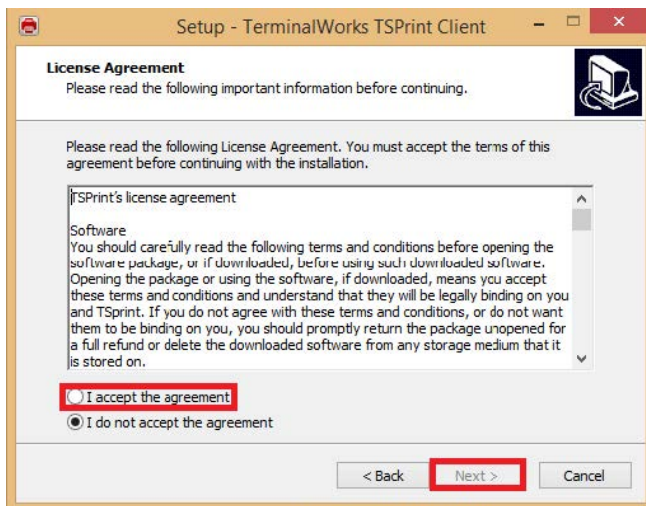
Setup - TerminalWorks TSPrint Client

License Agreement
Please read the following important information before continuing.

Please read the following License Agreement. You must accept the terms of this agreement before continuing with the installation.

TSPrint's license agreement

Software
You should carefully read the following terms and conditions before opening the software package, or if downloaded, before using such downloaded software. Opening the package or using the software, if downloaded, means you accept these terms and conditions and understand that they will be legally binding on you and TSprint. If you do not agree with these terms and conditions, or do not want them to be binding on you, you should promptly return the package unopened for a full refund or delete the downloaded software from any storage medium that it is stored on.

I accept the agreement
I do not accept the agreement

< Back
Next >
Cancel